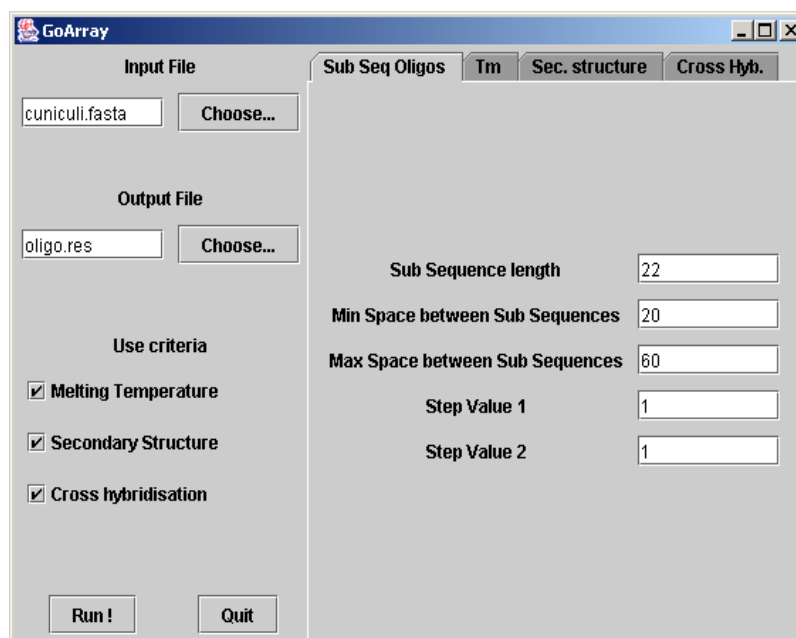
GoArray

Input File

cuniculi.fasta Choose...

Output File

oligo.res Choose...

Use criteria

☑ Melting Temperature

☑ Secondary Structure

☑ Cross hybridisation

Run ! Quit

Sub Seq Oligos | Tm | Sec. structure | Cross Hyb.

Sub Sequence length 22

Min Space between Sub Sequences 20

Max Space between Sub Sequences 60

Step Value 1 1

Step Value 2 1